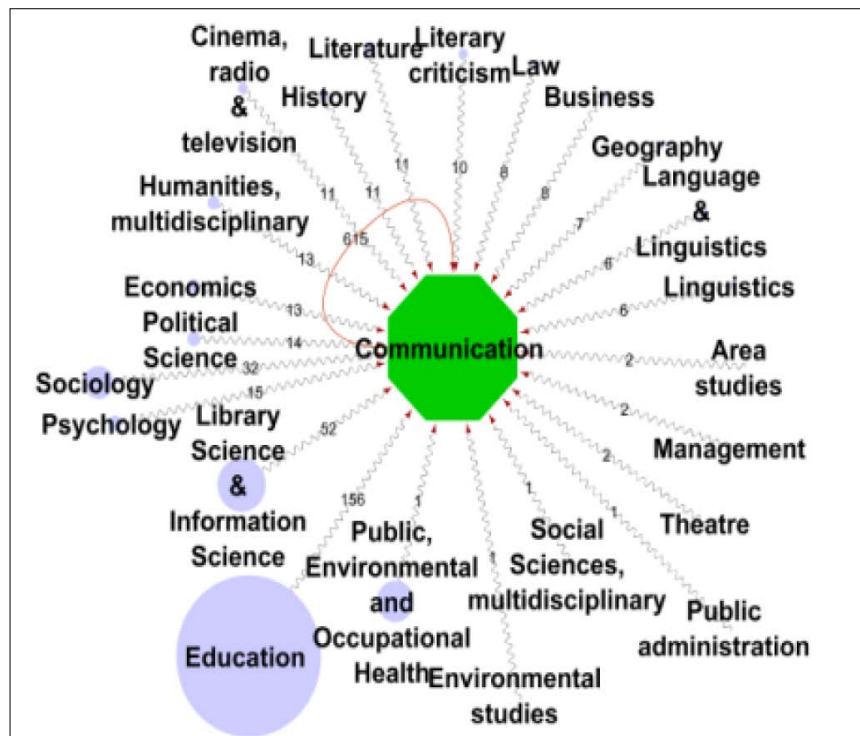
Cinema, radio & television
Literature
Literary criticism
Law
History
Business
Geography
Language & Linguistics
Humanities, multidisciplinary
Linguistics
Economics
Political Science
Communication
Area studies
Sociology
Psychology
Library Science & Information Science
Management
Theatre
Public, Environmental and Occupational Health
Social Sciences, multidisciplinary
Public administration
Education
Environmental studies

11
11
11
10
8
8
7
6
6
615
13
13
14
32
15
52
2
2
2
156
1
1
1
1